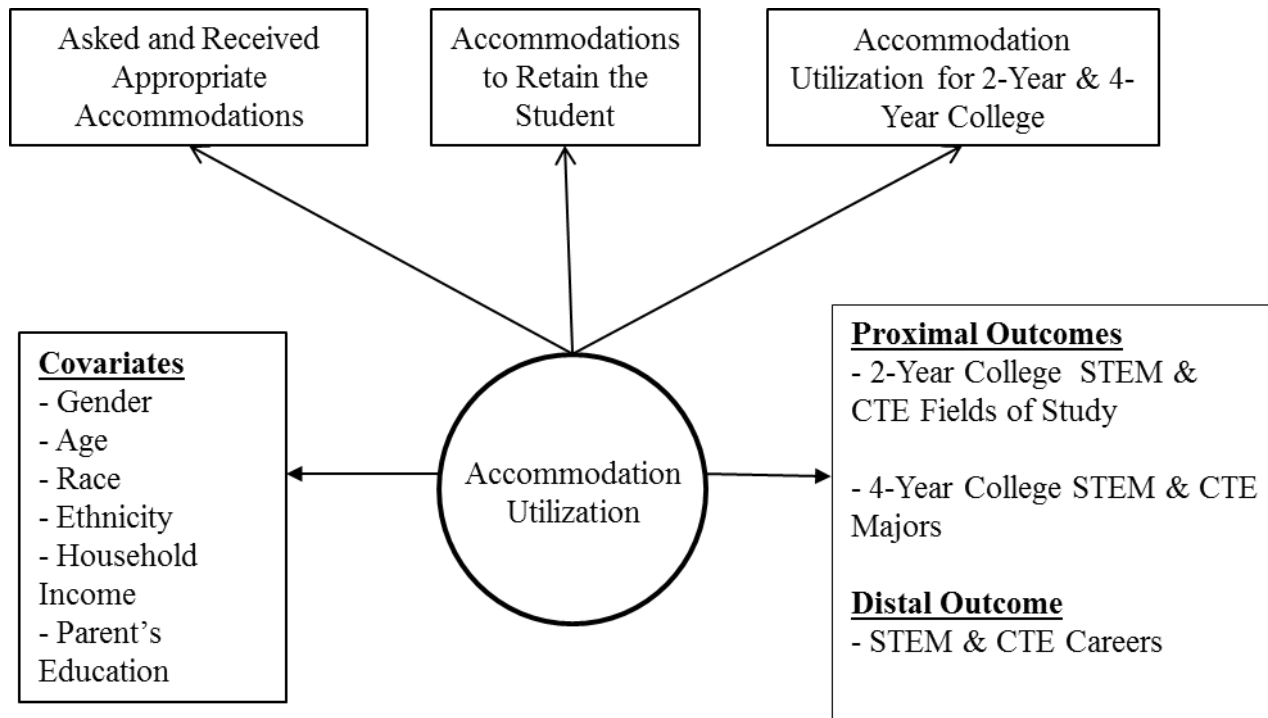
Asked and Received Appropriate Accommodations

Accommodations to Retain the Student

Accommodation Utilization for 2-Year & 4-Year College

Covariates
- Gender
- Age
- Race
- Ethnicity
- Household Income
- Parent's Education

Accommodation Utilization

Proximal Outcomes
- 2-Year College STEM & CTE Fields of Study

- 4-Year College STEM & CTE Majors

Distal Outcome
- STEM & CTE Careers